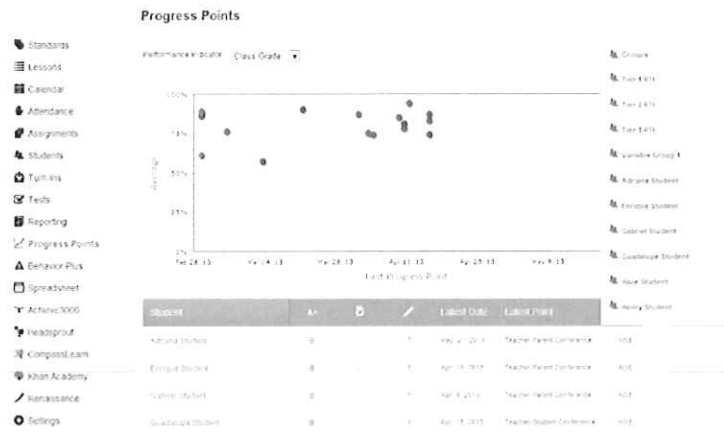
Progress Points

Standards
Lessons
Calendar
Attendance
Assignments
Students
Turn Ins
Tests
Reporting
Progress Points
Behavior Plus
Spreadsheet
Achieve3000
Headsprout
CompassLearn
Khan Academy
Renaissance
Settings

Performance Indicator Class Grade

100%
75%
50%
25%
0%
Average

Feb 28 13
Mar 14 13
Mar 28 13
Apr 11 13
Apr 25 13
May 9 13
Last Progress Point

Groups
Tier 1 RTI
Tier 2 RTI
Tier 3 RTI
Variable Group 1
Adriana Student
Enrique Student
Gabriel Student
Guadalupe Student
Isaac Student
Henry Student

| Student | A+ | | | Latest Date | Latest Point | |
|---|---|---|---|---|---|---|
| Adriana Student | 8 | | 1 | May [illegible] 2013 | Teacher Parent Conference | Add |
| Enrique Student | 8 | | 1 | Apr 15 2013 | Teacher Parent Conference | Add |
| Gabriel Student | 8 | | 1 | Apr 9 2013 | Teacher Parent Conference | Add |
| Guadalupe Student | 8 | | 1 | Apr 15 2013 | Teacher Student Conference | Add |